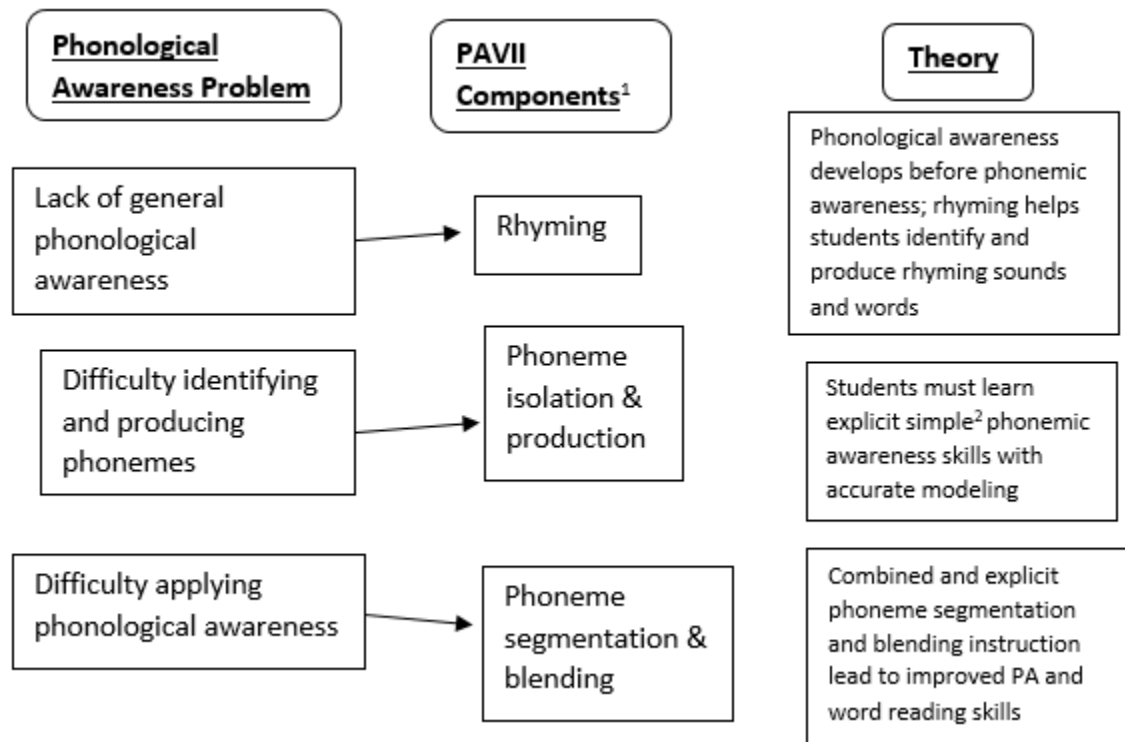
Phonological Awareness Problem

PAVII Components$^1$

Theory

Lack of general phonological awareness

Rhyming

Phonological awareness develops before phonemic awareness; rhyming helps students identify and produce rhyming sounds and words

Difficulty identifying and producing phonemes

Phoneme isolation & production

Students must learn explicit simple$^2$ phonemic awareness skills with accurate modeling

Difficulty applying phonological awareness

Phoneme segmentation & blending

Combined and explicit phoneme segmentation and blending instruction lead to improved PA and word reading skills